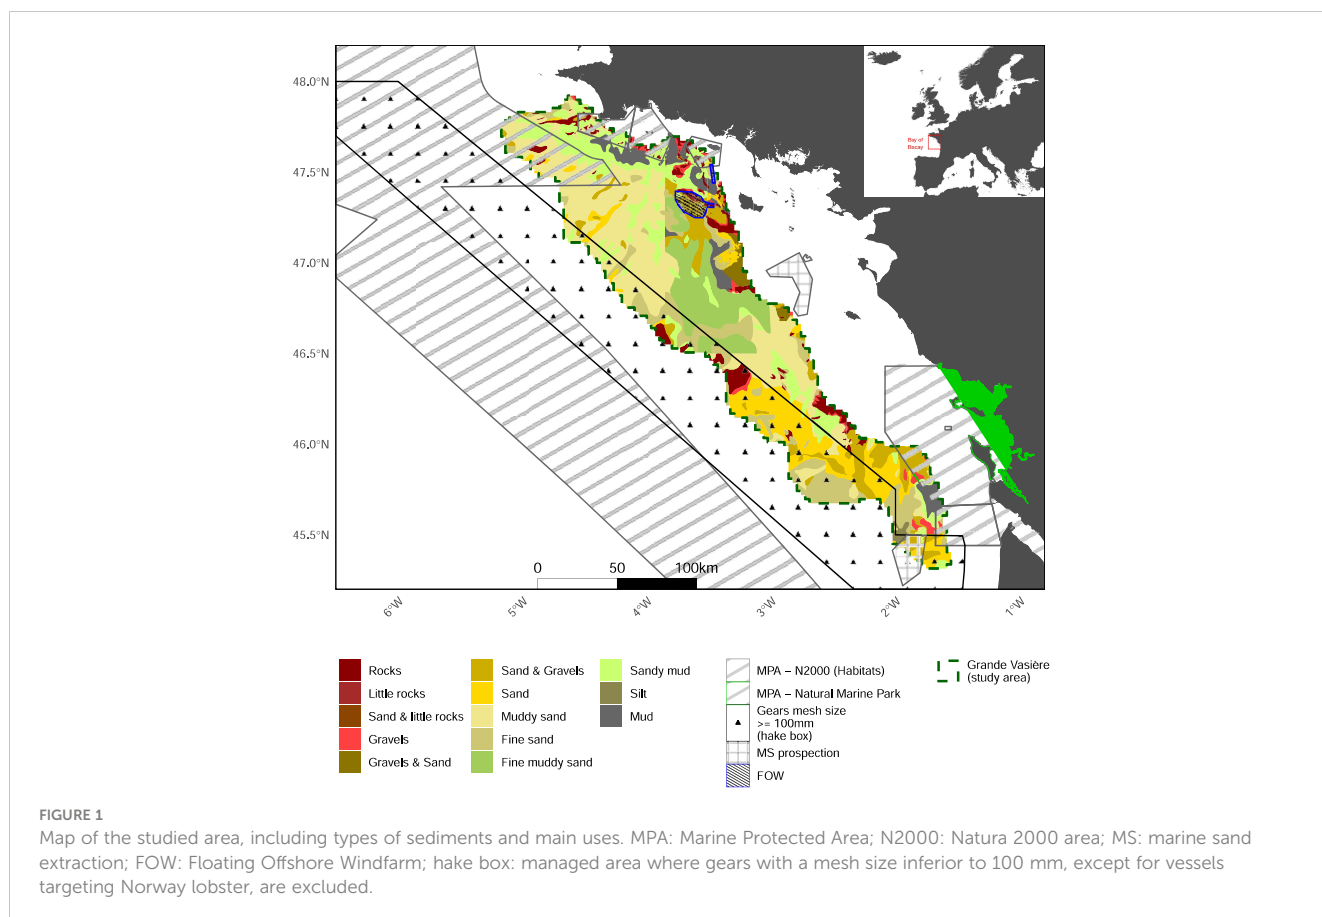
48.0°N
47.5°N
47.0°N
46.5°N
46.0°N
45.5°N

0 50 100km

6°W
5°W
4°W
3°W
2°W
1°W

Bay of Biscay

Rocks
Little rocks
Sand & little rocks
Gravels
Gravels & Sand

Sand & Gravels
Sand
Muddy sand
Fine sand
Fine muddy sand

Sandy mud
Silt
Mud

MPA – N2000 (Habitats)
MPA – Natural Marine Park
Gears mesh size >= 100mm (hake box)
MS prospection
FOW

Grande Vasière (study area)

FIGURE 1
Map of the studied area, including types of sediments and main uses. MPA: Marine Protected Area; N2000: Natura 2000 area; MS: marine sand extraction; FOW: Floating Offshore Windfarm; hake box: managed area where gears with a mesh size inferior to 100 mm, except for vessels targeting Norway lobster, are excluded.